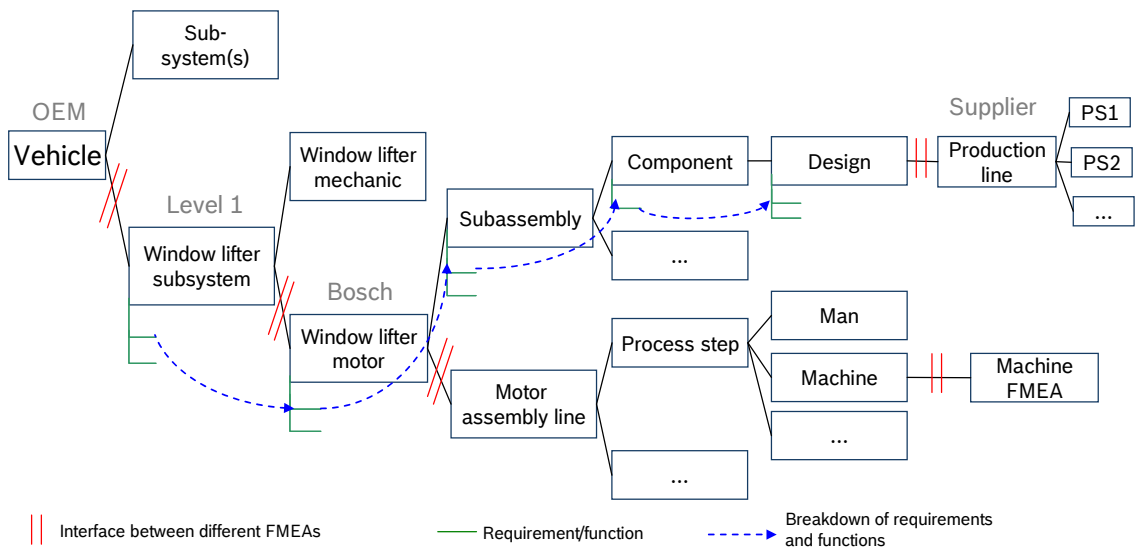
Sub-system(s)

OEM

Vehicle

Level 1

Window lifter subsystem

Window lifter mechanic

Bosch

Window lifter motor

Subassembly

Motor assembly line

Component

...

Design

Supplier

Production line

PS1

PS2

...

Process step

...

Man

Machine

...

Machine FMEA

Interface between different FMEAs

Requirement/function

Breakdown of requirements and functions